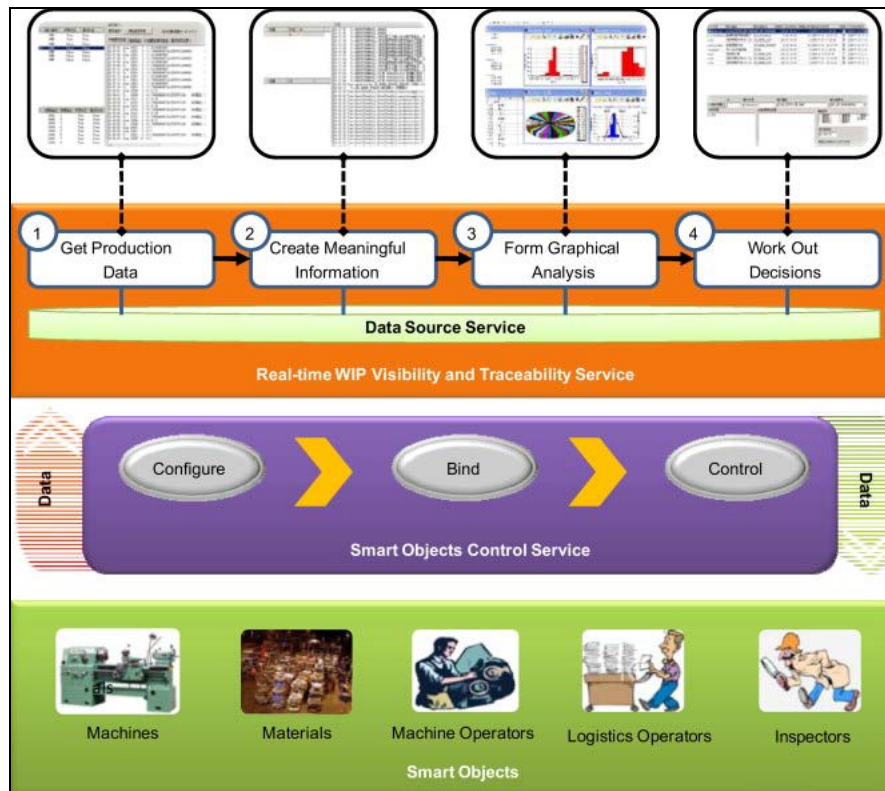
1 Get Production Data

2 Create Meaningful Information

3 Form Graphical Analysis

4 Work Out Decisions

Data Source Service

Real-time WIP Visibility and Traceability Service

Data

Configure

Bind

Control

Data

Smart Objects Control Service

Machines

Materials

Machine Operators

Logistics Operators

Inspectors

Smart Objects